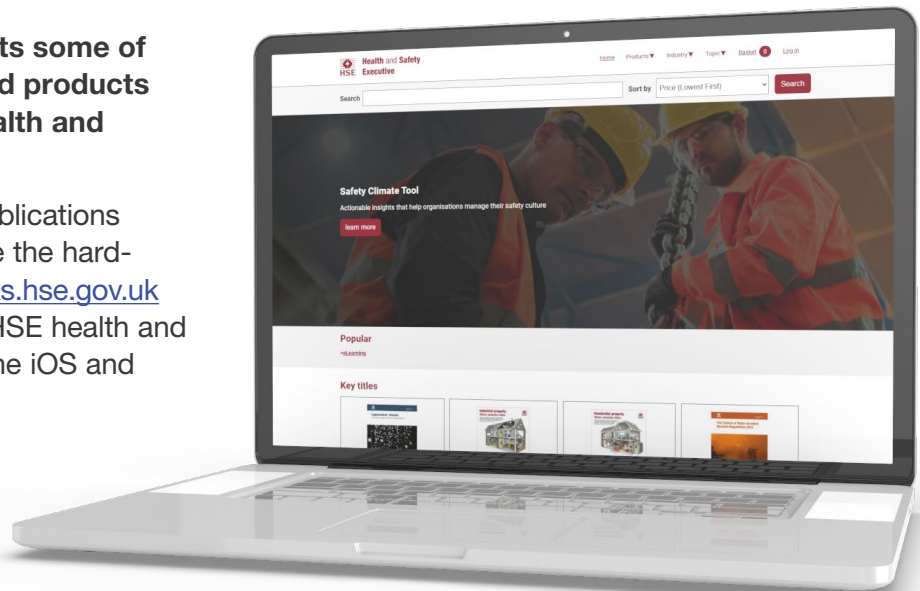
ts some of
d products
alth and

blications
e the hard-
s.hse.gov.uk
HSE health and
ne iOS and

HSE Health and Safety Executive

Home Products▼ Industry▼ Topic▼ Basket 0 Log in

Search

Sort by Price (Lowest First)

Search

Safety Climate Tool

Actionable insights that help organisations manage their safety culture

learn more

Popular

eLearning

Key titles

Industrial property

Residential property

The Control of Major Accident Hazards Regulations 2015